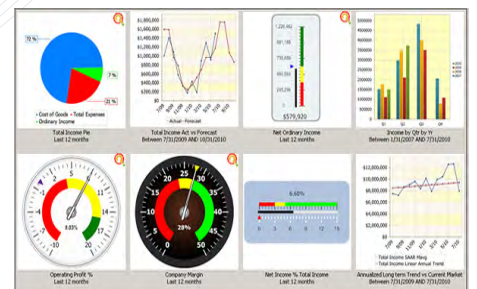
72 %
7 %
21 %
Cost of Goods Total Expenses
Ordinary Income
Total Income Pie
Last 12 months

$1,800,000
$1,600,000
$1,400,000
$1,200,000
$1,000,000
$800,000
$600,000
$400,000
$200,000
$0
Actual Forecast
Total Income Act vs Forecast
Between 7/31/2009 AND 10/31/2010

$579,920
Net Ordinary Income
Last 12 months

Q1
Q2
Q3
Q4
2007
2008
2009
2010
Income by Qtr by Yr
Between 1/31/2007 AND 7/31/2010

8.03%
Operating Profit %
Last 12 months

28%
Company Margin
Last 12 months

6.60%
0
3
6
9
12
15
Net Income % Total Income
Last 12 months

$10,000,000
$8,000,000
$6,000,000
$4,000,000
$2,000,000
$0
Total Income SAAR Mavg
Total Income Linear Annual Trend
Annualized Long term Trend vs Current Market
Between 7/31/2009 AND 7/31/2010